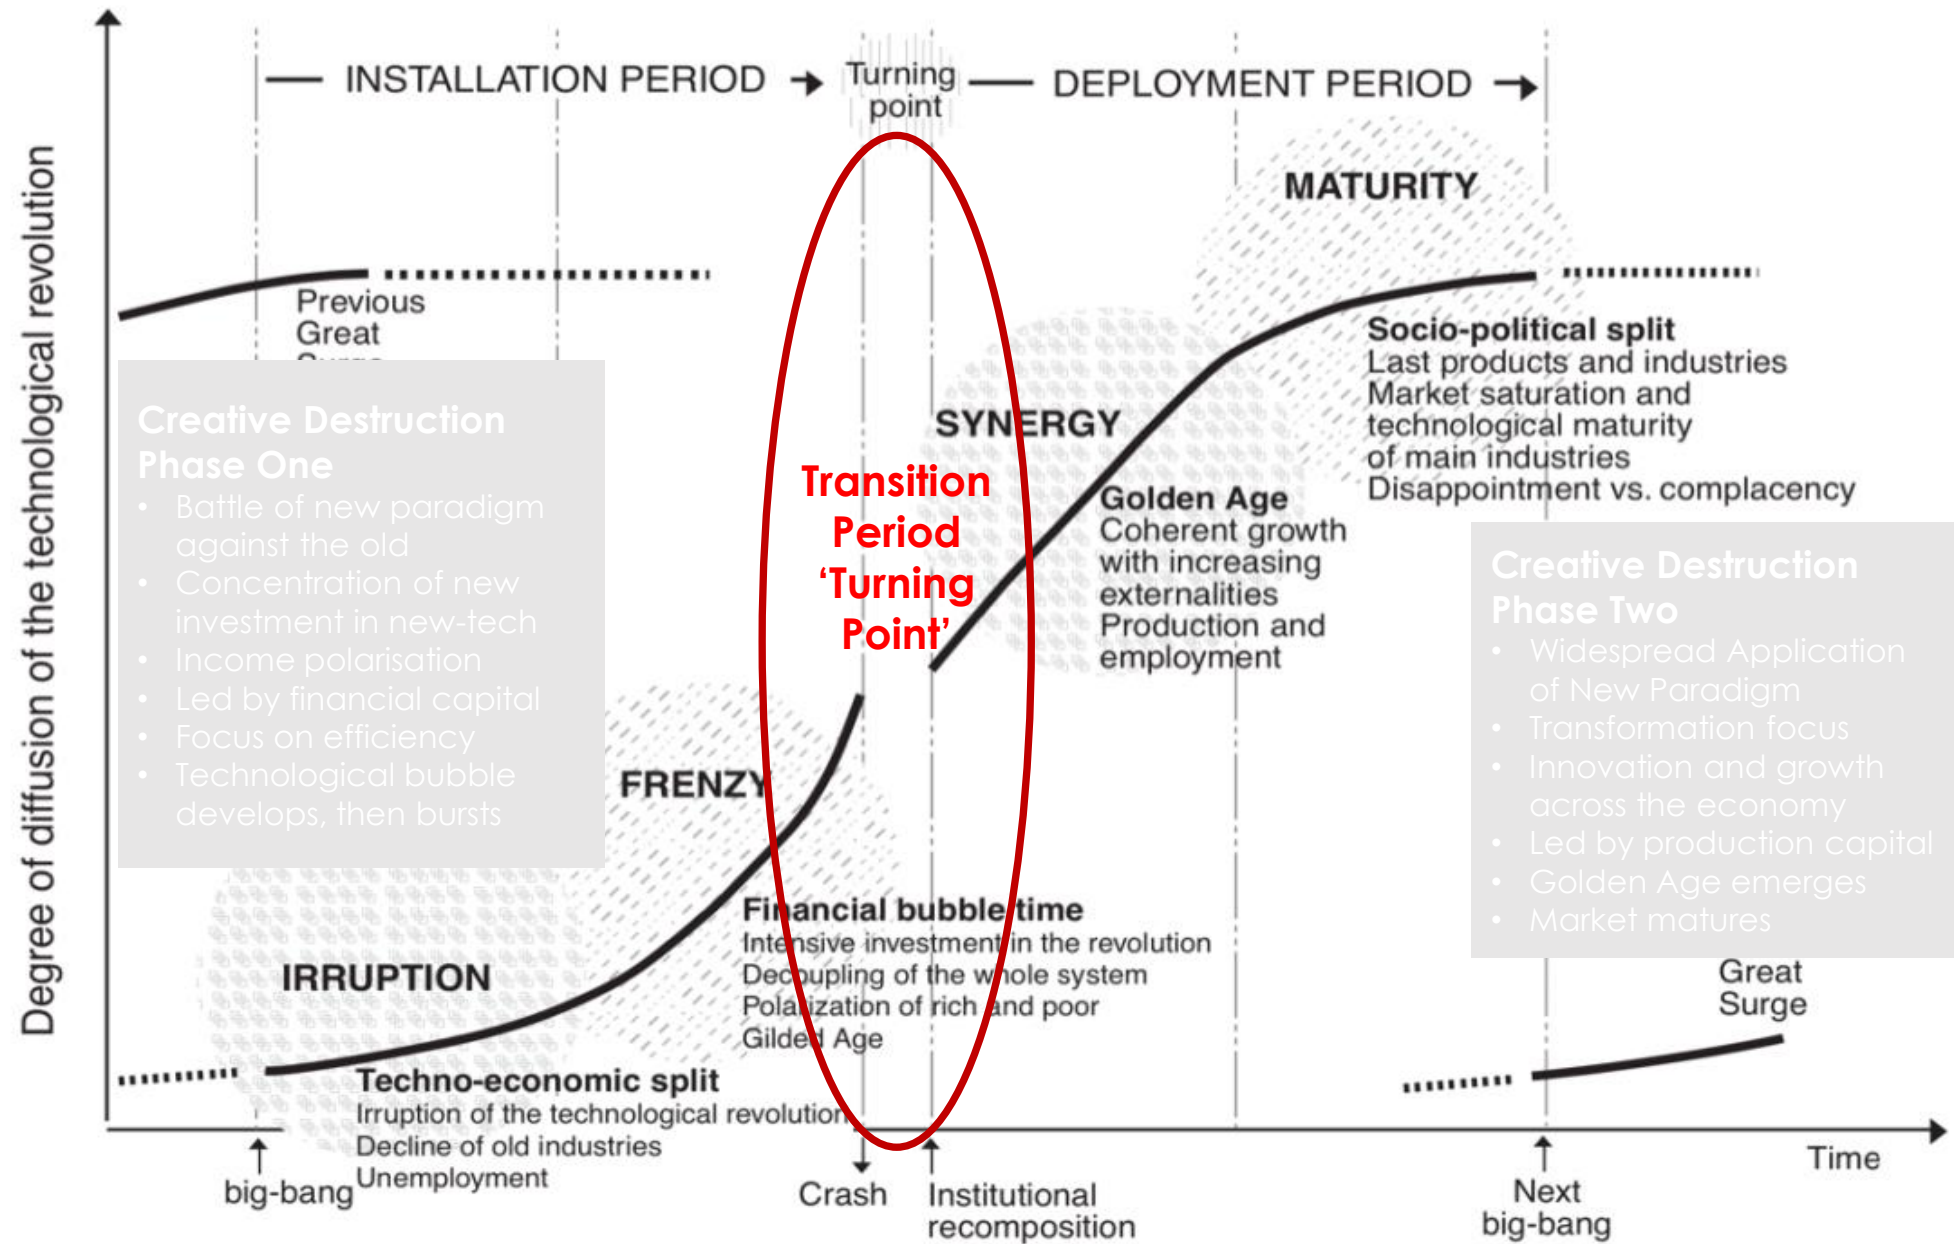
— INSTALLATION PERIOD → Turning point — DEPLOYMENT PERIOD →

Degree of diffusion of the technological revolution

MATURITY

Previous Great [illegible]

Socio-political split
Last products and industries
Market saturation and technological maturity of main industries
Disappointment vs. complacency

Creative Destruction Phase One
• Battle of new paradigm against the old
• Concentration of new investment in new-tech
• Income polarisation
• Led by financial capital
• Focus on efficiency
• Technological bubble develops, then bursts

SYNERGY

Transition Period 'Turning Point'

Golden Age
Coherent growth with increasing externalities
Production and employment

Creative Destruction Phase Two
• Widespread Application of New Paradigm
• Transformation focus
• Innovation and growth across the economy
• Led by production capital
• Golden Age emerges
• Market matures

FRENZY

Financial bubble time
Intensive investment in the revolution
Decoupling of the whole system
Polarization of rich and poor
Gilded Age

IRRUPTION

Great Surge

Techno-economic split
Irruption of the technological revolution
Decline of old industries
Unemployment

big-bang

Crash

Institutional recomposition

Next big-bang

Time